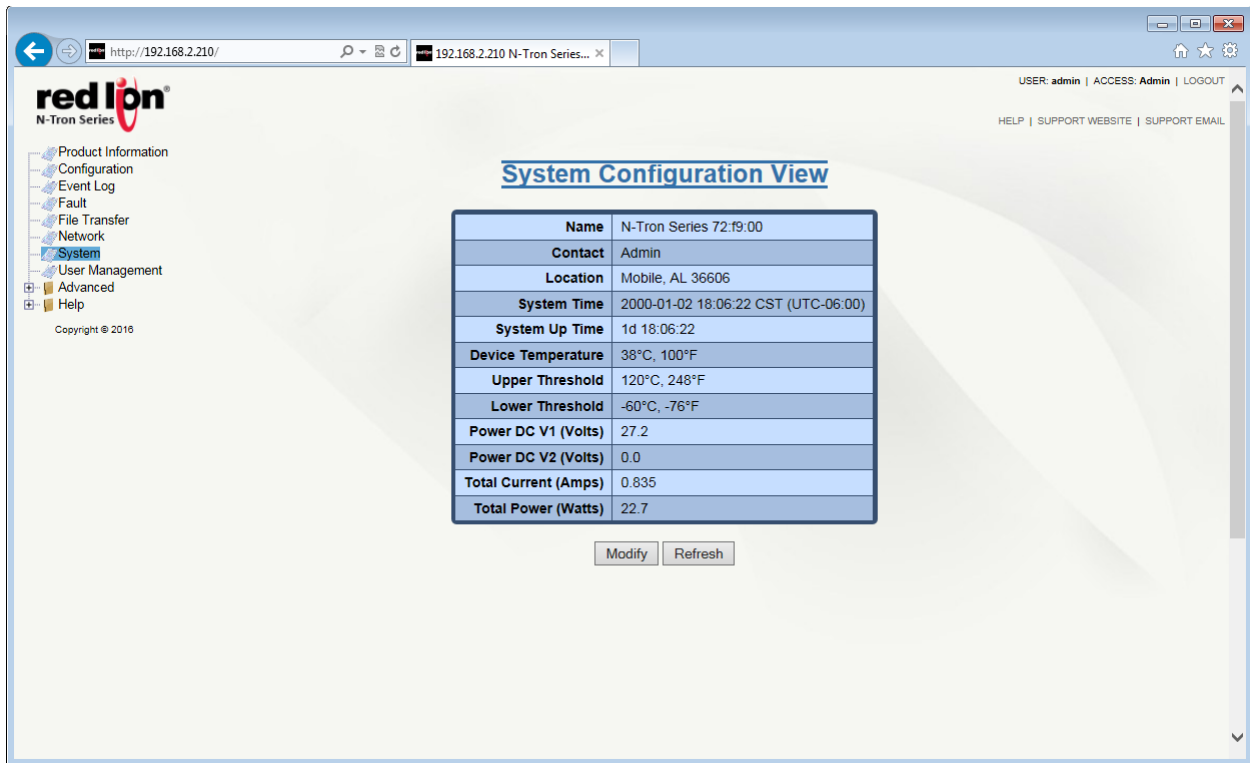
http://192.168.2.210/
192.168.2.210 N-Tron Series...

red lion
N-Tron Series

USER: admin | ACCESS: Admin | LOGOUT

HELP | SUPPORT WEBSITE | SUPPORT EMAIL

Product Information
Configuration
Event Log
Fault
File Transfer
Network
System
User Management
Advanced
Help

Copyright © 2016

System Configuration View

| Name | N-Tron Series 72:f9:00 |
|---|---|
| Contact | Admin |
| Location | Mobile, AL 36606 |
| System Time | 2000-01-02 18:06:22 CST (UTC-06:00) |
| System Up Time | 1d 18:06:22 |
| Device Temperature | 38°C, 100°F |
| Upper Threshold | 120°C, 248°F |
| Lower Threshold | -60°C, -76°F |
| Power DC V1 (Volts) | 27.2 |
| Power DC V2 (Volts) | 0.0 |
| Total Current (Amps) | 0.835 |
| Total Power (Watts) | 22.7 |

Modify Refresh